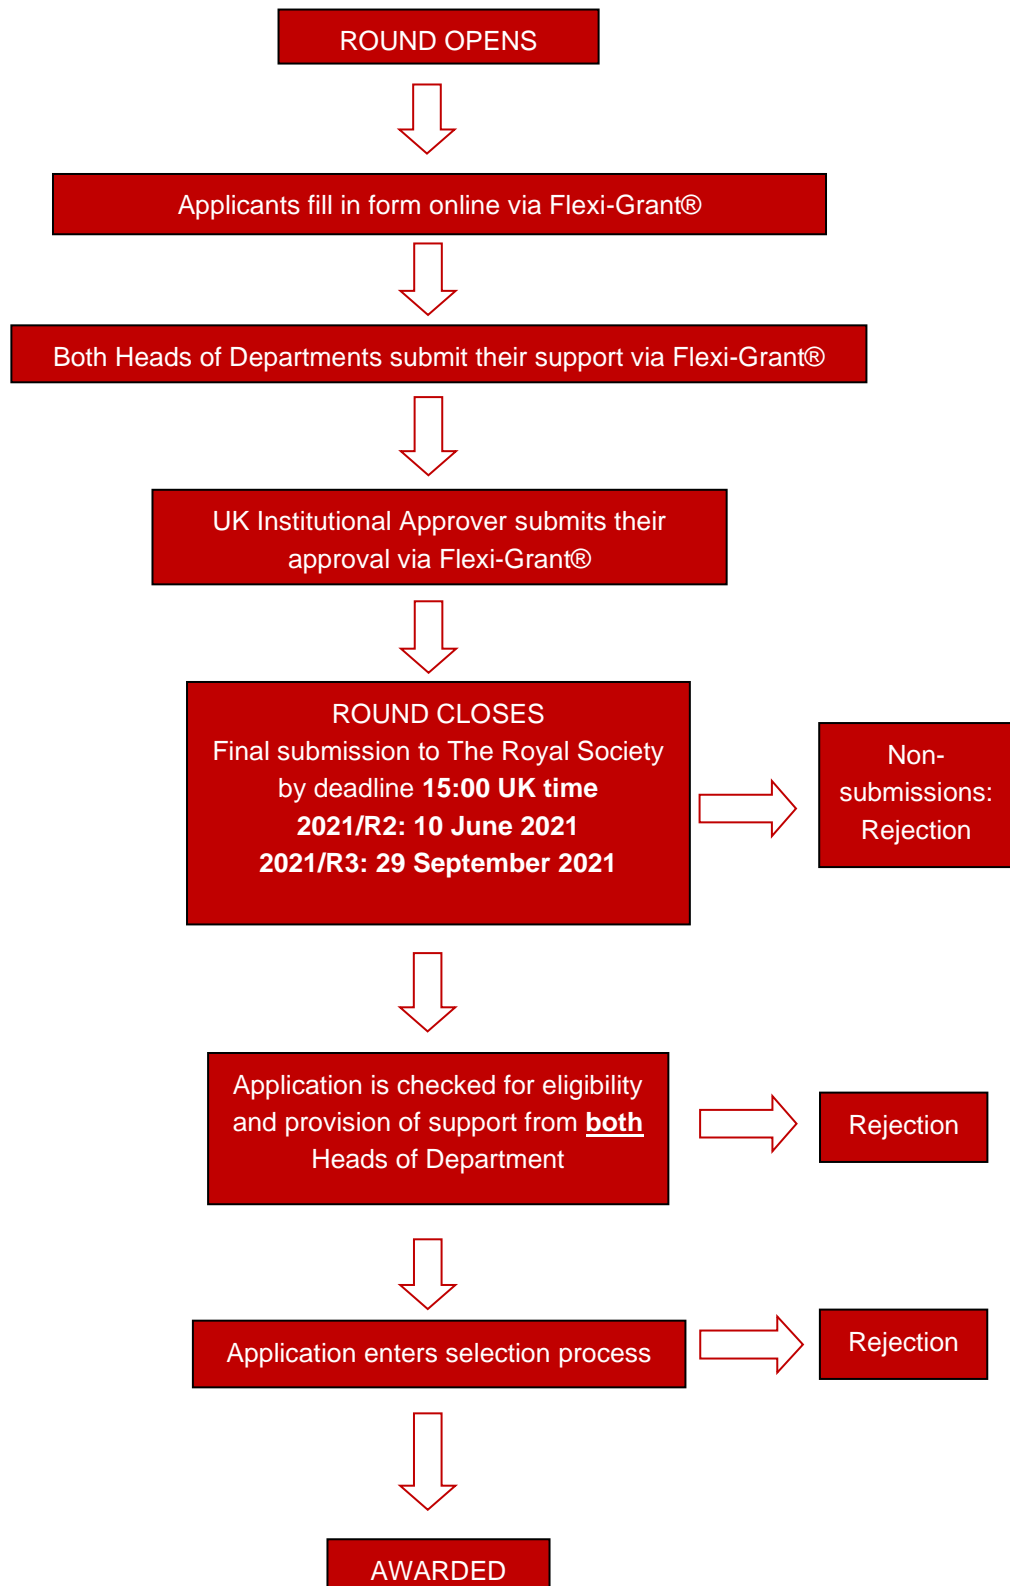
ROUND OPENS

Applicants fill in form online via Flexi-Grant®

Both Heads of Departments submit their support via Flexi-Grant®

UK Institutional Approver submits their approval via Flexi-Grant®

ROUND CLOSES
Final submission to The Royal Society by deadline **15:00 UK time**
**2021/R2: 10 June 2021**
**2021/R3: 29 September 2021**

Non-submissions: Rejection

Application is checked for eligibility and provision of support from **both** Heads of Department

Rejection

Application enters selection process

Rejection

AWARDED